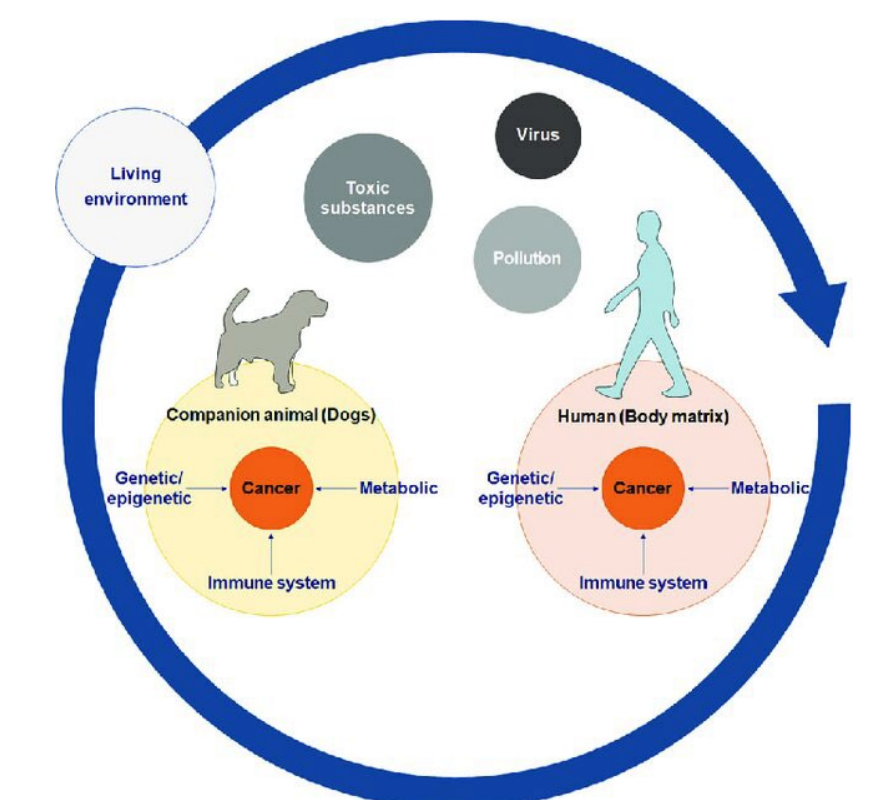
Living environment

Toxic substances

Virus

Pollution

Companion animal (Dogs)

Genetic/ epigenetic

Cancer

Metabolic

Immune system

Human (Body matrix)

Genetic/ epigenetic

Cancer

Metabolic

Immune system